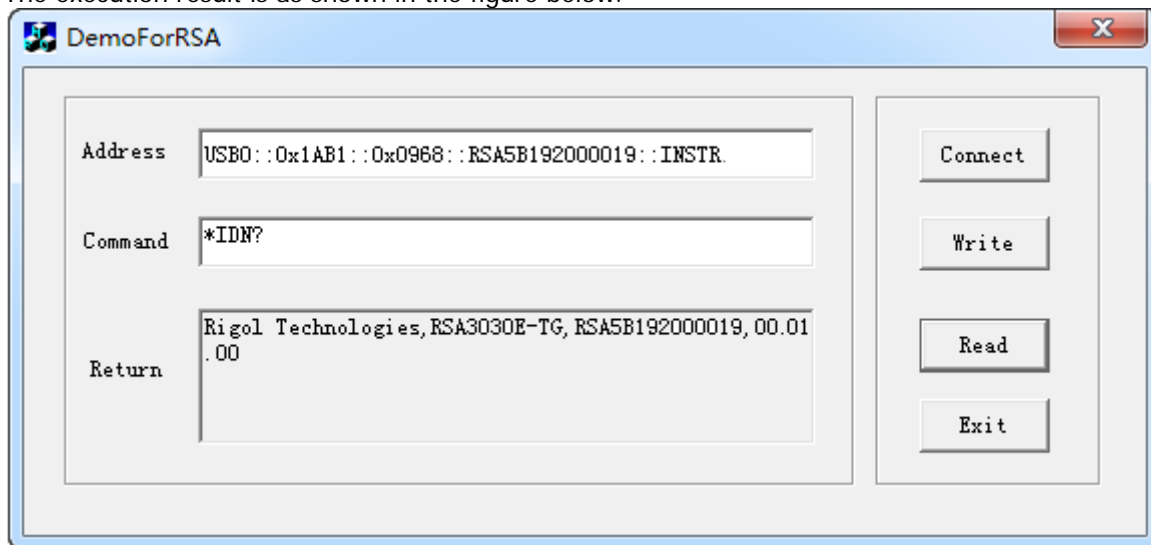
The execution result is as shown in the figure below.

DemoForRSA

Address USB0::0x1AB1::0x0968::RSA5B192000019::INSTR.

Command *IDN?

Return Rigol Technologies,RSA3030E-TG,RSA5B192000019,00.01.00

Connect

Write

Read

Exit